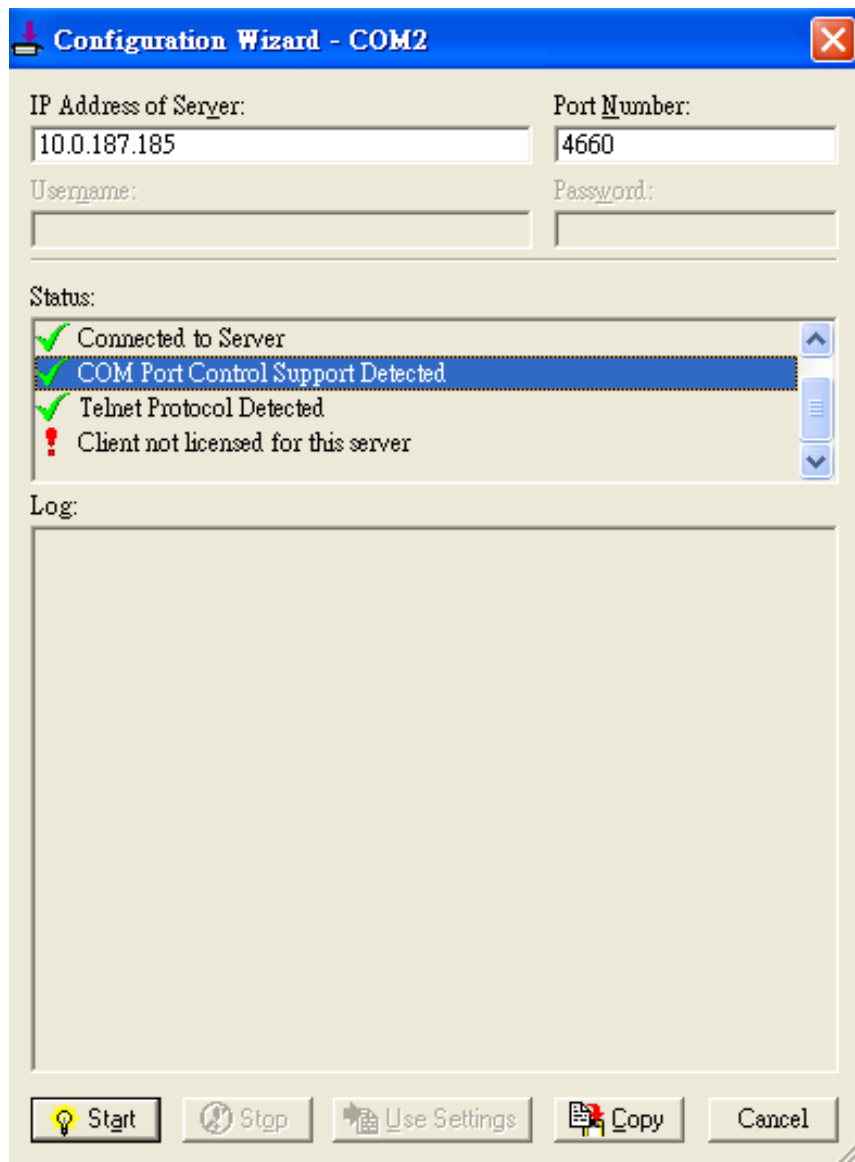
Configuration Wizard - COM2

IP Address of Server:
10.0.187.185

Port Number:
4660

Username:

Password:

Status:
Connected to Server
COM Port Control Support Detected
Telnet Protocol Detected
Client not licensed for this server

Log:

Start
Stop
Use Settings
Copy
Cancel